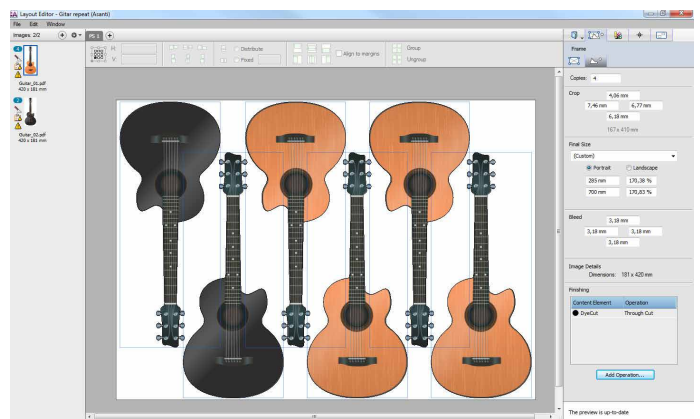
Layout Editor - Gitar repeat (Acant)

File Edit Window

Images: 2/2

PS 1

H:

V:

Distribute

Fixed

Align to margins

Group

Ungroup

4

Guitar_01.pdf
420 x 181 mm

1

Guitar_02.pdf
420 x 181 mm

Frame

Copies: 4

Crop

4,06 mm

7,46 mm

6,77 mm

6,18 mm

167 x 410 mm

Final Size

[Custom]

Portrait

Landscape

285 mm

170,38 %

700 mm

170,83 %

Bleed

3,18 mm

3,18 mm

3,18 mm

3,18 mm

Image Details

Dimensions: 181 x 420 mm

Finishing

| Content Element | Operation |
|---|---|
| DyeCut | Through Cut |

Add Operation...

The preview is up-to-date